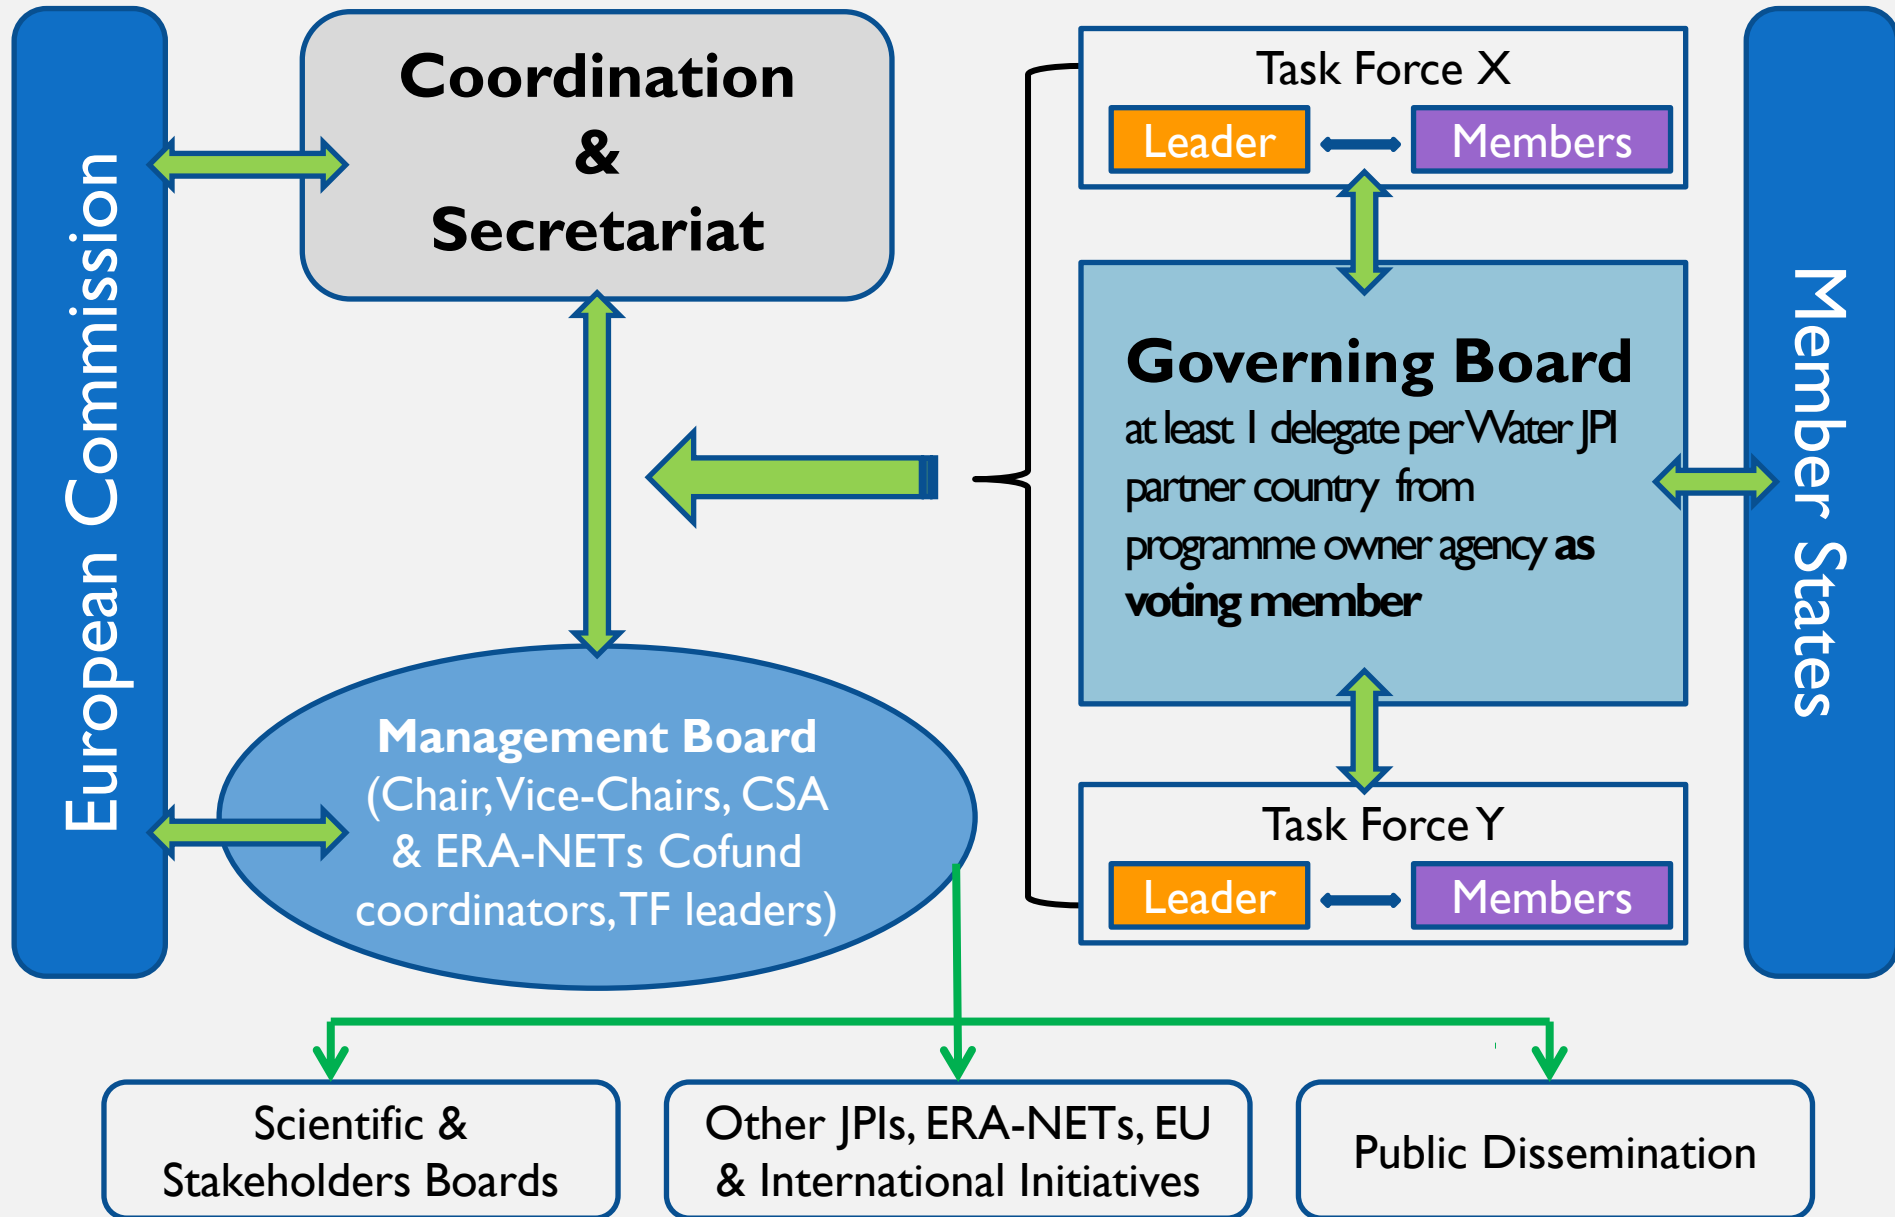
European Commission

Coordination
&
Secretariat

Task Force X
Leader
Members

Governing Board
at least 1 delegate per Water JPI partner country from programme owner agency **as voting member**

Member States

Management Board
(Chair, Vice-Chairs, CSA & ERA-NETs Cofund coordinators, TF leaders)

Task Force Y
Leader
Members

Scientific & Stakeholders Boards

Other JPIs, ERA-NETs, EU & International Initiatives

Public Dissemination